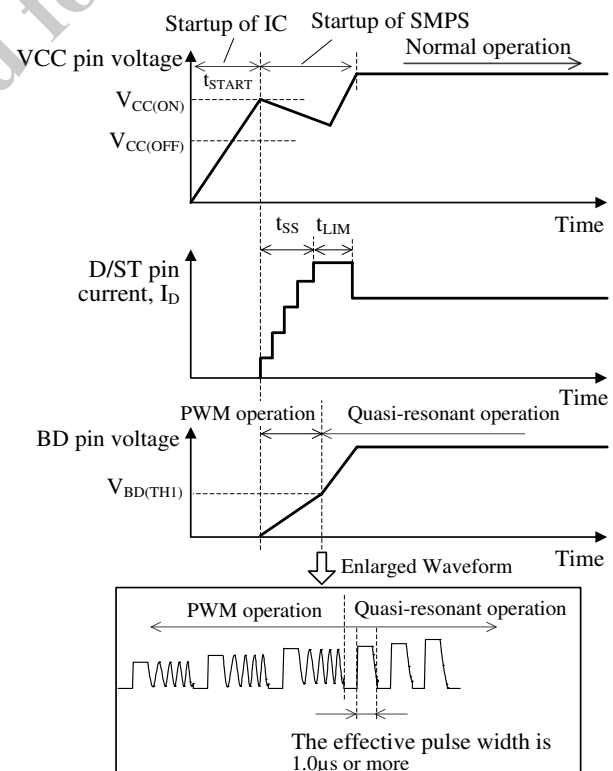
Startup of IC

Startup of SMPS

VCC pin voltage

$t_{START}$

Normal operation

$V_{CC(ON)}$

$V_{CC(OFF)}$

Time

$t_{SS}$ $t_{LIM}$

D/ST pin current, $I_D$

Time

PWM operation

Quasi-resonant operation

BD pin voltage

$V_{BD(TH1)}$

Time

Enlarged Waveform

PWM operation

Quasi-resonant operation

The effective pulse width is 1.0µs or more